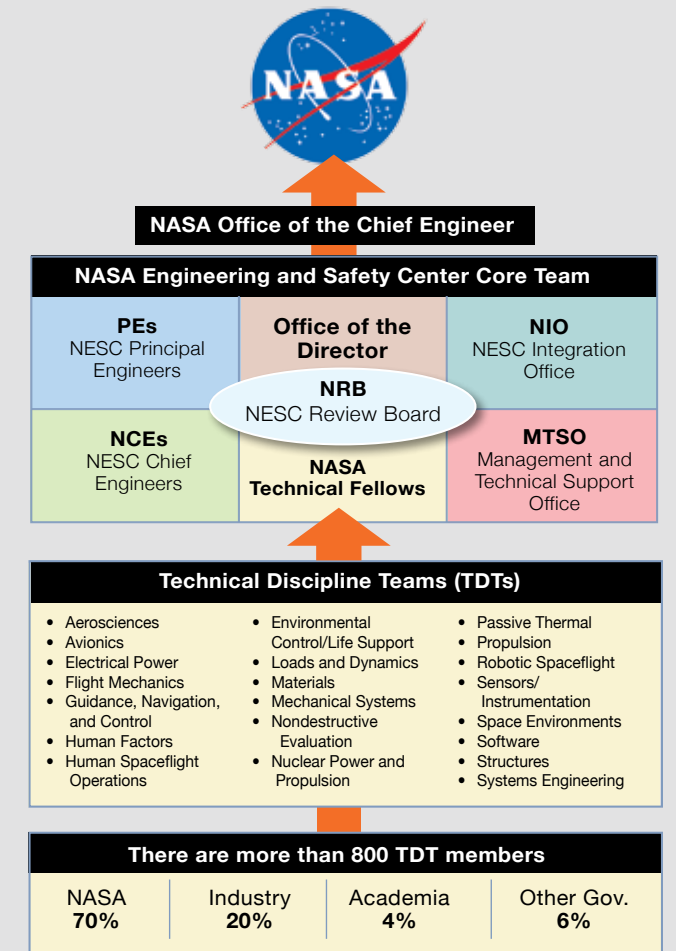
NASA

NASA Office of the Chief Engineer

NASA Engineering and Safety Center Core Team

PEs
NESC Principal Engineers

Office of the Director

NIO
NESC Integration Office

NRB
NESC Review Board

NCEs
NESC Chief Engineers

NASA
Technical Fellows

MTSO
Management and Technical Support Office

Technical Discipline Teams (TDTs)

• Aerosciences
• Avionics
• Electrical Power
• Flight Mechanics
• Guidance, Navigation, and Control
• Human Factors
• Human Spaceflight Operations

• Environmental Control/Life Support
• Loads and Dynamics
• Materials
• Mechanical Systems
• Nondestructive Evaluation
• Nuclear Power and Propulsion

• Passive Thermal
• Propulsion
• Robotic Spaceflight
• Sensors/ Instrumentation
• Space Environments
• Software
• Structures
• Systems Engineering

There are more than 800 TDT members

| NASA 70% | Industry 20% | Academia 4% | Other Gov. 6% |
|---|---|---|---|